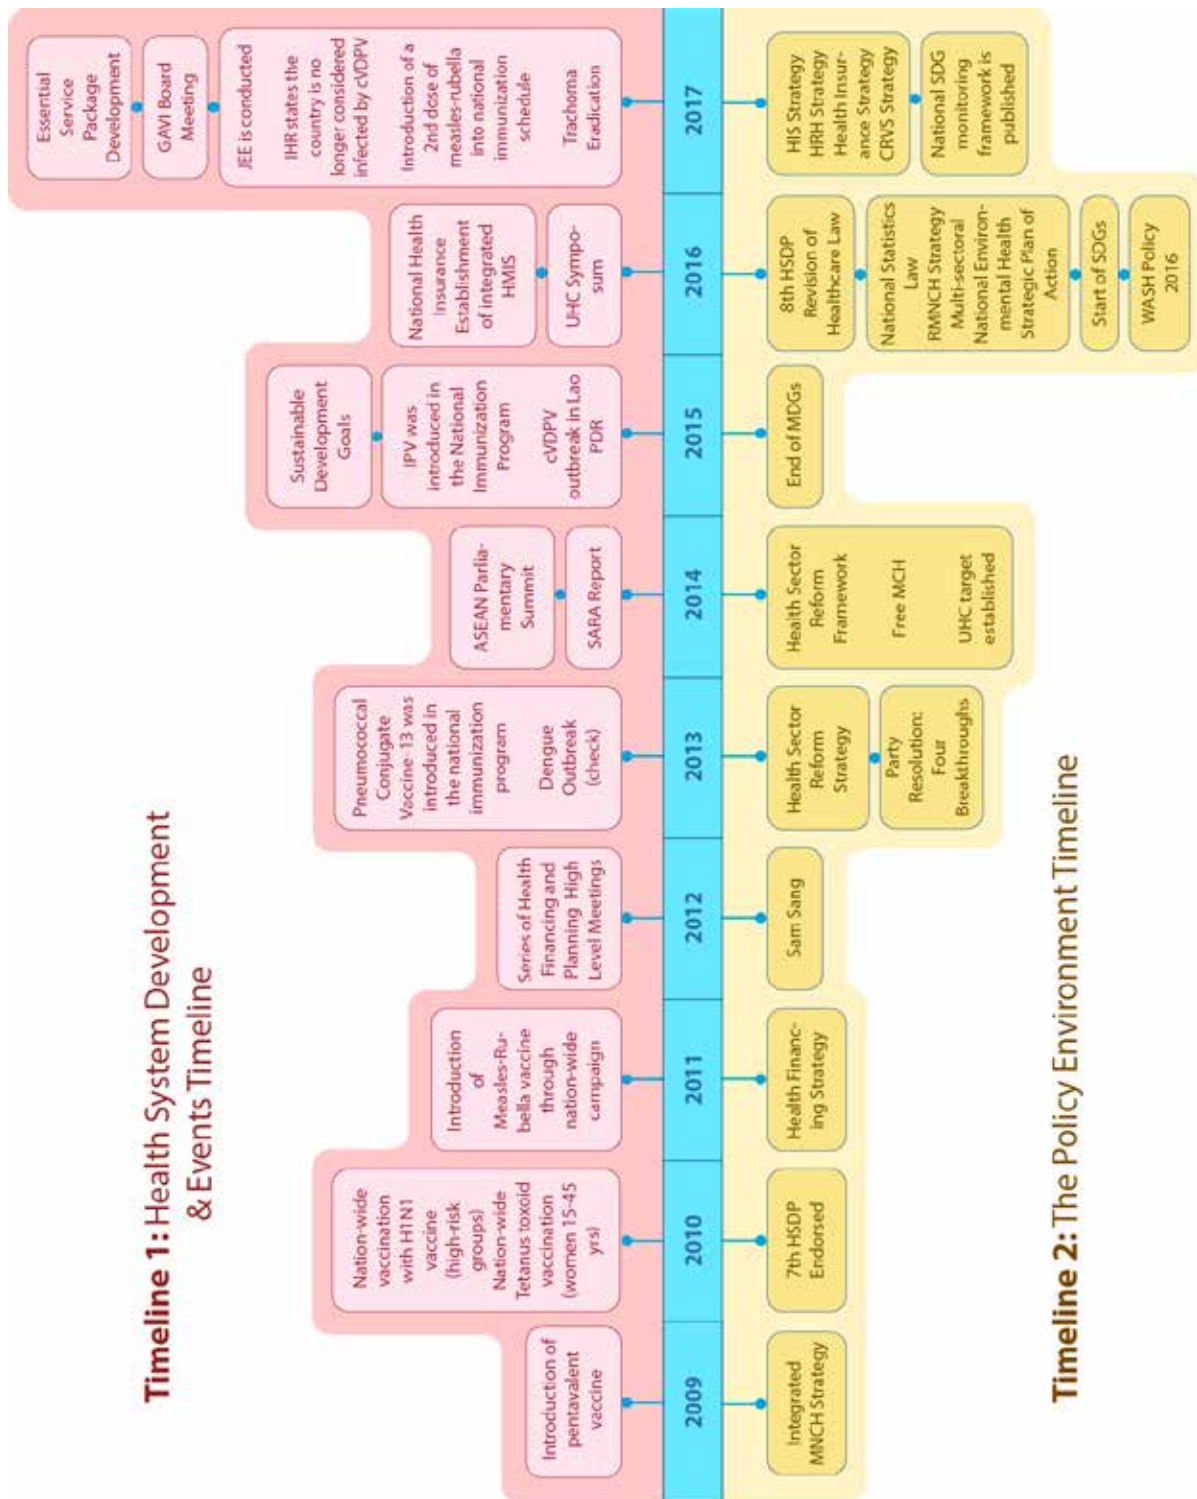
Timeline 1: Health System Development & Events Timeline

2009
Introduction of pentavalent vaccine
Integrated MNCH Strategy

2010
Nation-wide vaccination with H1N1 vaccine (high-risk groups) Nation-wide Tetanus toxoid vaccination (women 15-45 yrs)
7th HSDP Endorsed

2011
Introduction of Measles-Rubella vaccine through nation-wide campaign
Health Financing Strategy

2012
Series of Health Financing and Planning High Level Meetings
Sam Sang

2013
Pneumococcal Conjugate Vaccine-13 was introduced in the national immunization program
Dengue Outbreak (check)
Health Sector Reform Strategy
Party Resolution: Four Breakthroughts

2014
ASEAN Parliamentary Summit
SARA Report
Health Sector Reform Framework
Free MCH
UHC target established

2015
Sustainable Development Goals
IPV was introduced in the National Immunization Program
cVDPV outbreak in Lao PDR
End of MDGs

2016
National Health Insurance Establishment of integrated HMIS
UHC Symposium
8th HSDP Revision of Healthcare Law
National Statistics Law RMNCH Strategy Multi-sectoral National Environmental Health Strategic Plan of Action
Start of SDGs
WASH Policy 2016

2017
Essential Service Package Development
GAVI Board Meeting
JEE is conducted
IHR states the country is no longer considered infected by cVDPV
Introduction of a 2nd dose of measles-rubella into national immunization schedule
Trachoma Eradication
HIS Strategy HRH Strategy Health Insurance Strategy CRVS Strategy
National SDG monitoring framework is published

Timeline 2: The Policy Environment Timeline